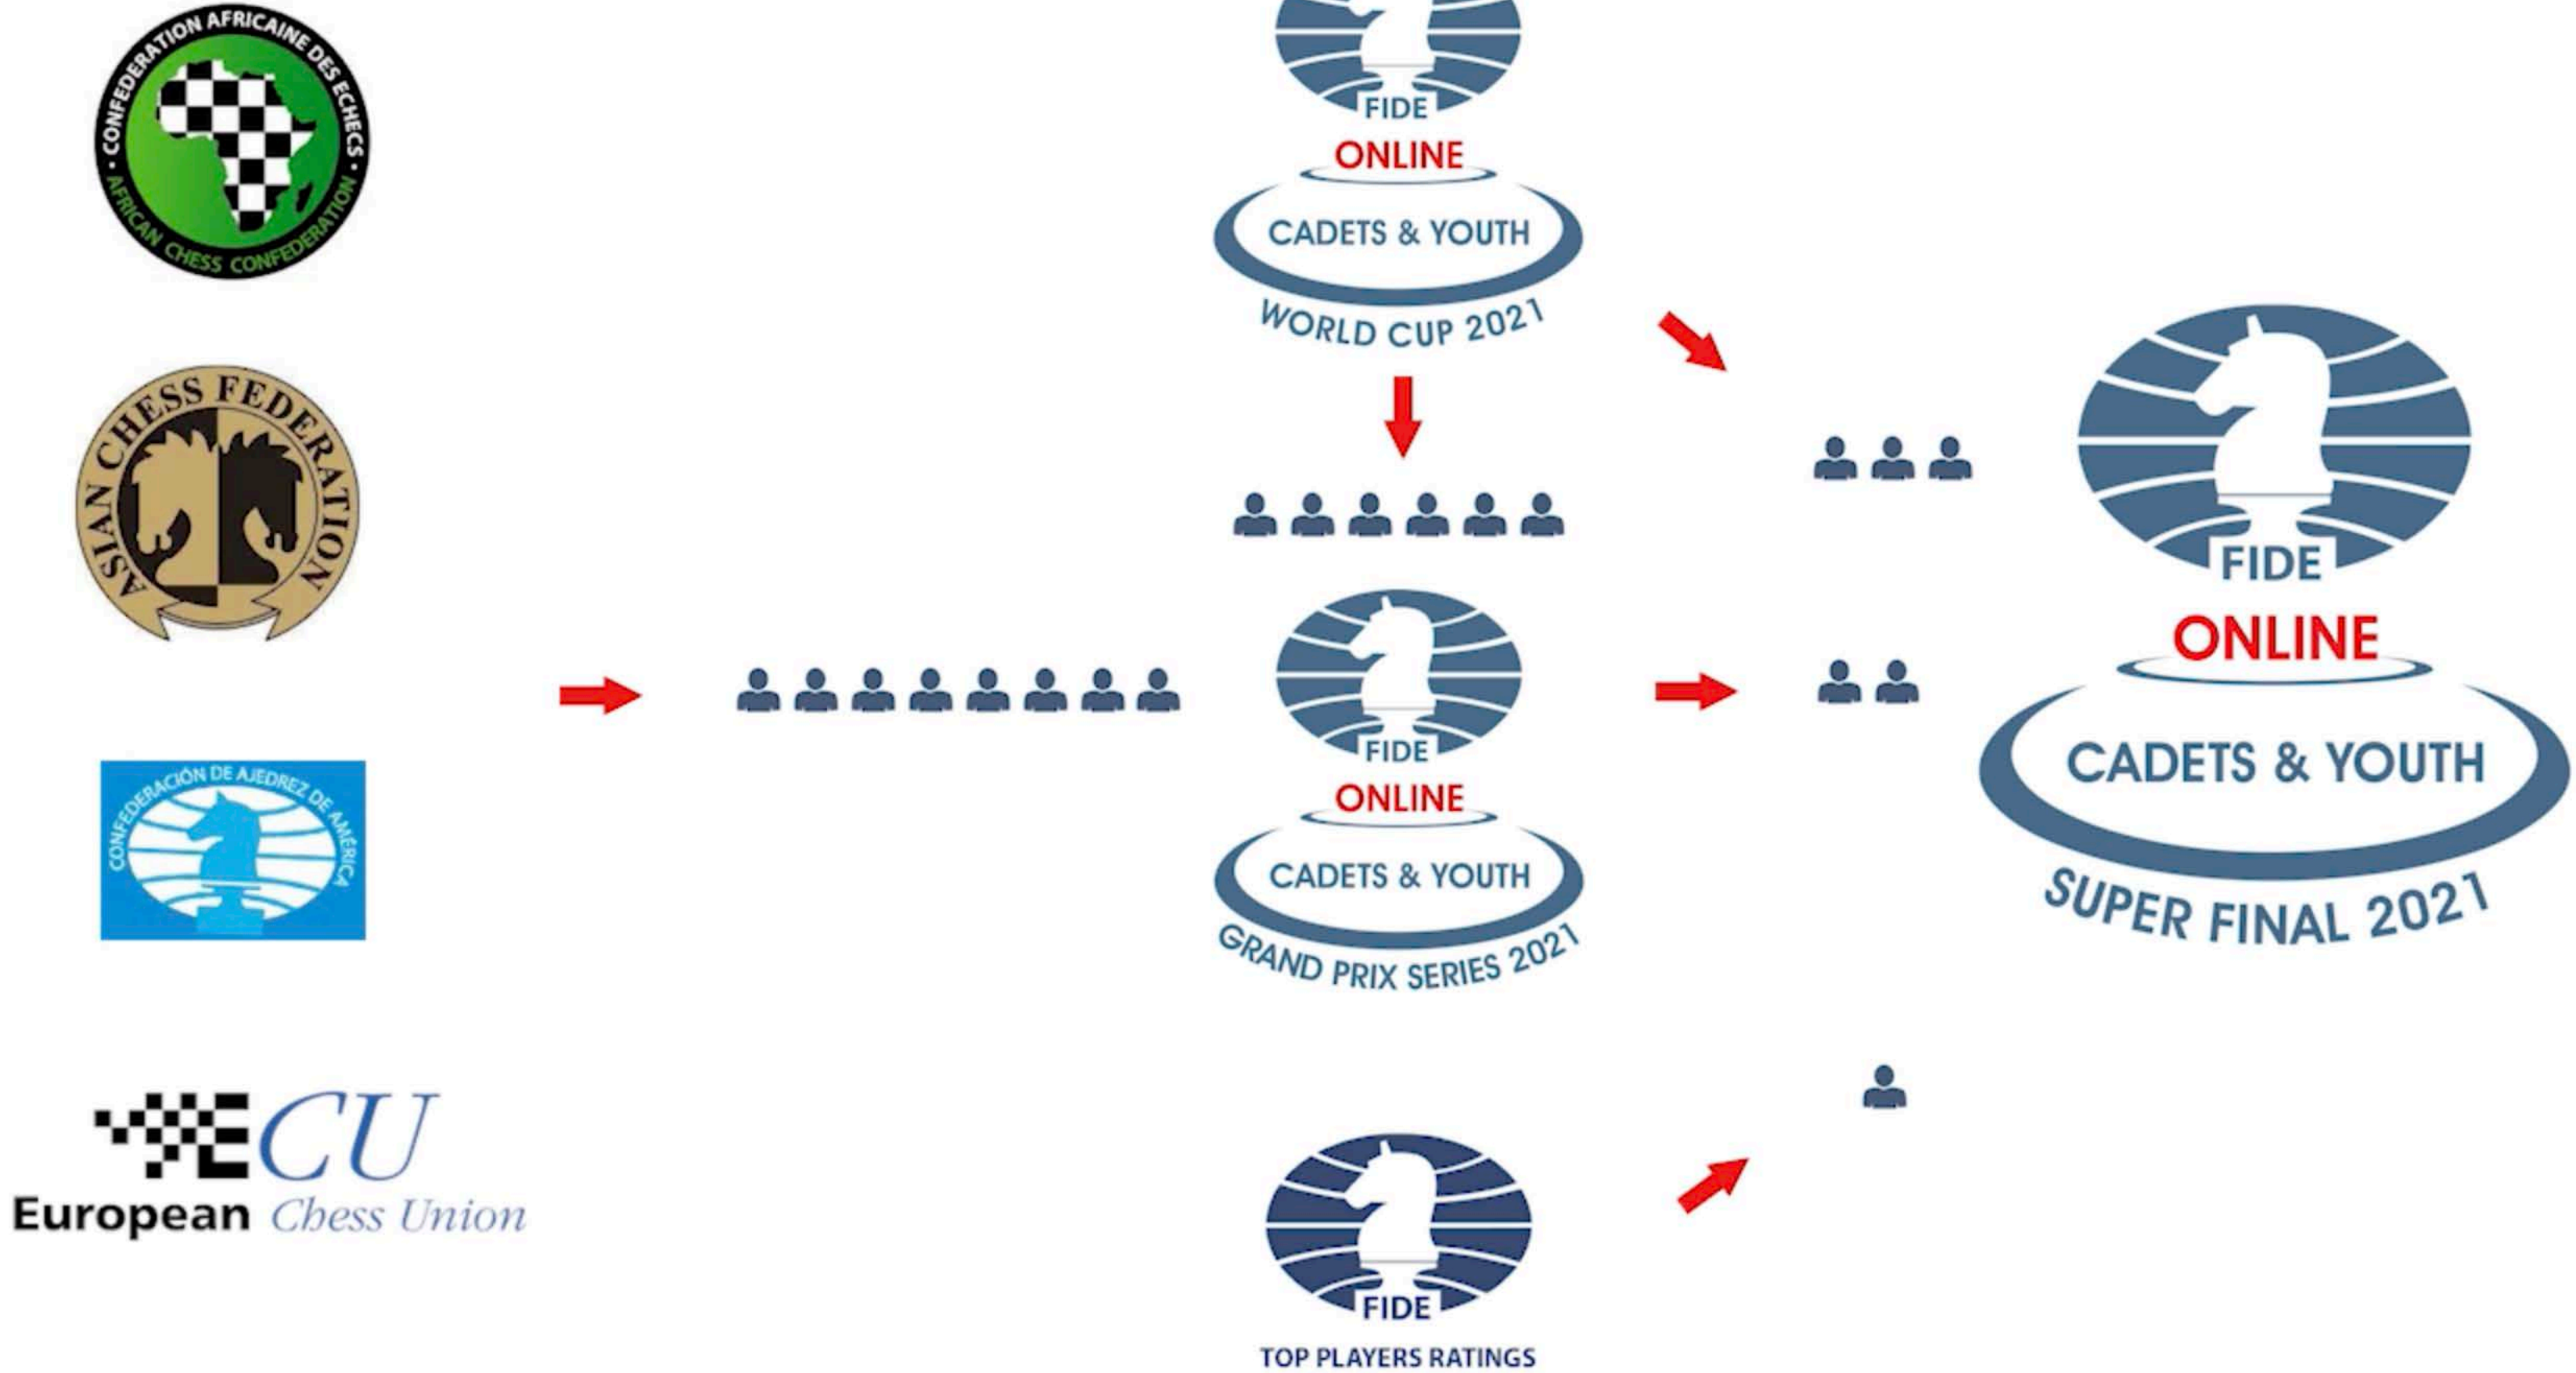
CONFEDERATION AFRICAINE DES ECHECS
AFRICAN CHESS CONFEDERATION

ASIAN CHESS FEDERATION

CONFEDERACIÓN DE AJEDREZ DE AMÉRICA

ECU
European Chess Union

FIDE
ONLINE
CADETS & YOUTH
WORLD CUP 2021

FIDE
ONLINE
CADETS & YOUTH
GRAND PRIX SERIES 2021

FIDE
TOP PLAYERS RATINGS

FIDE
ONLINE
CADETS & YOUTH
SUPER FINAL 2021